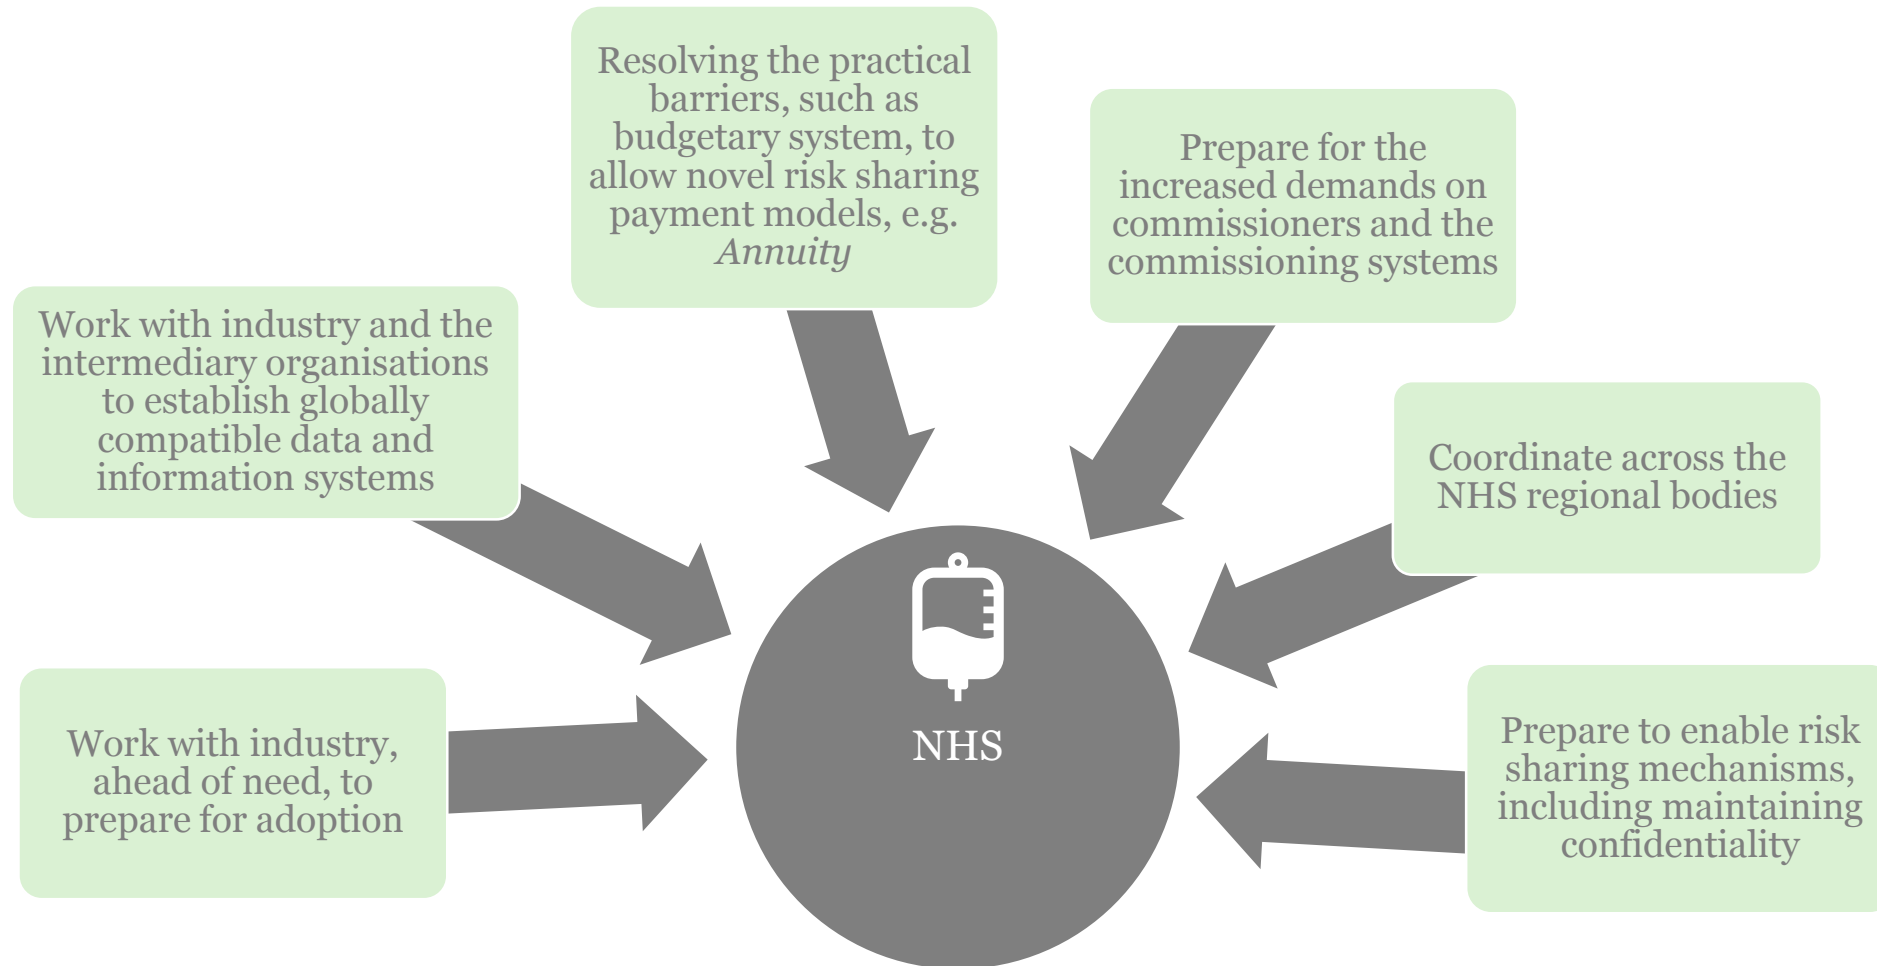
Resolving the practical barriers, such as budgetary system, to allow novel risk sharing payment models, e.g. *Annuity*

Prepare for the increased demands on commissioners and the commissioning systems

Work with industry and the intermediary organisations to establish globally compatible data and information systems

Coordinate across the NHS regional bodies

Work with industry, ahead of need, to prepare for adoption

NHS

Prepare to enable risk sharing mechanisms, including maintaining confidentiality